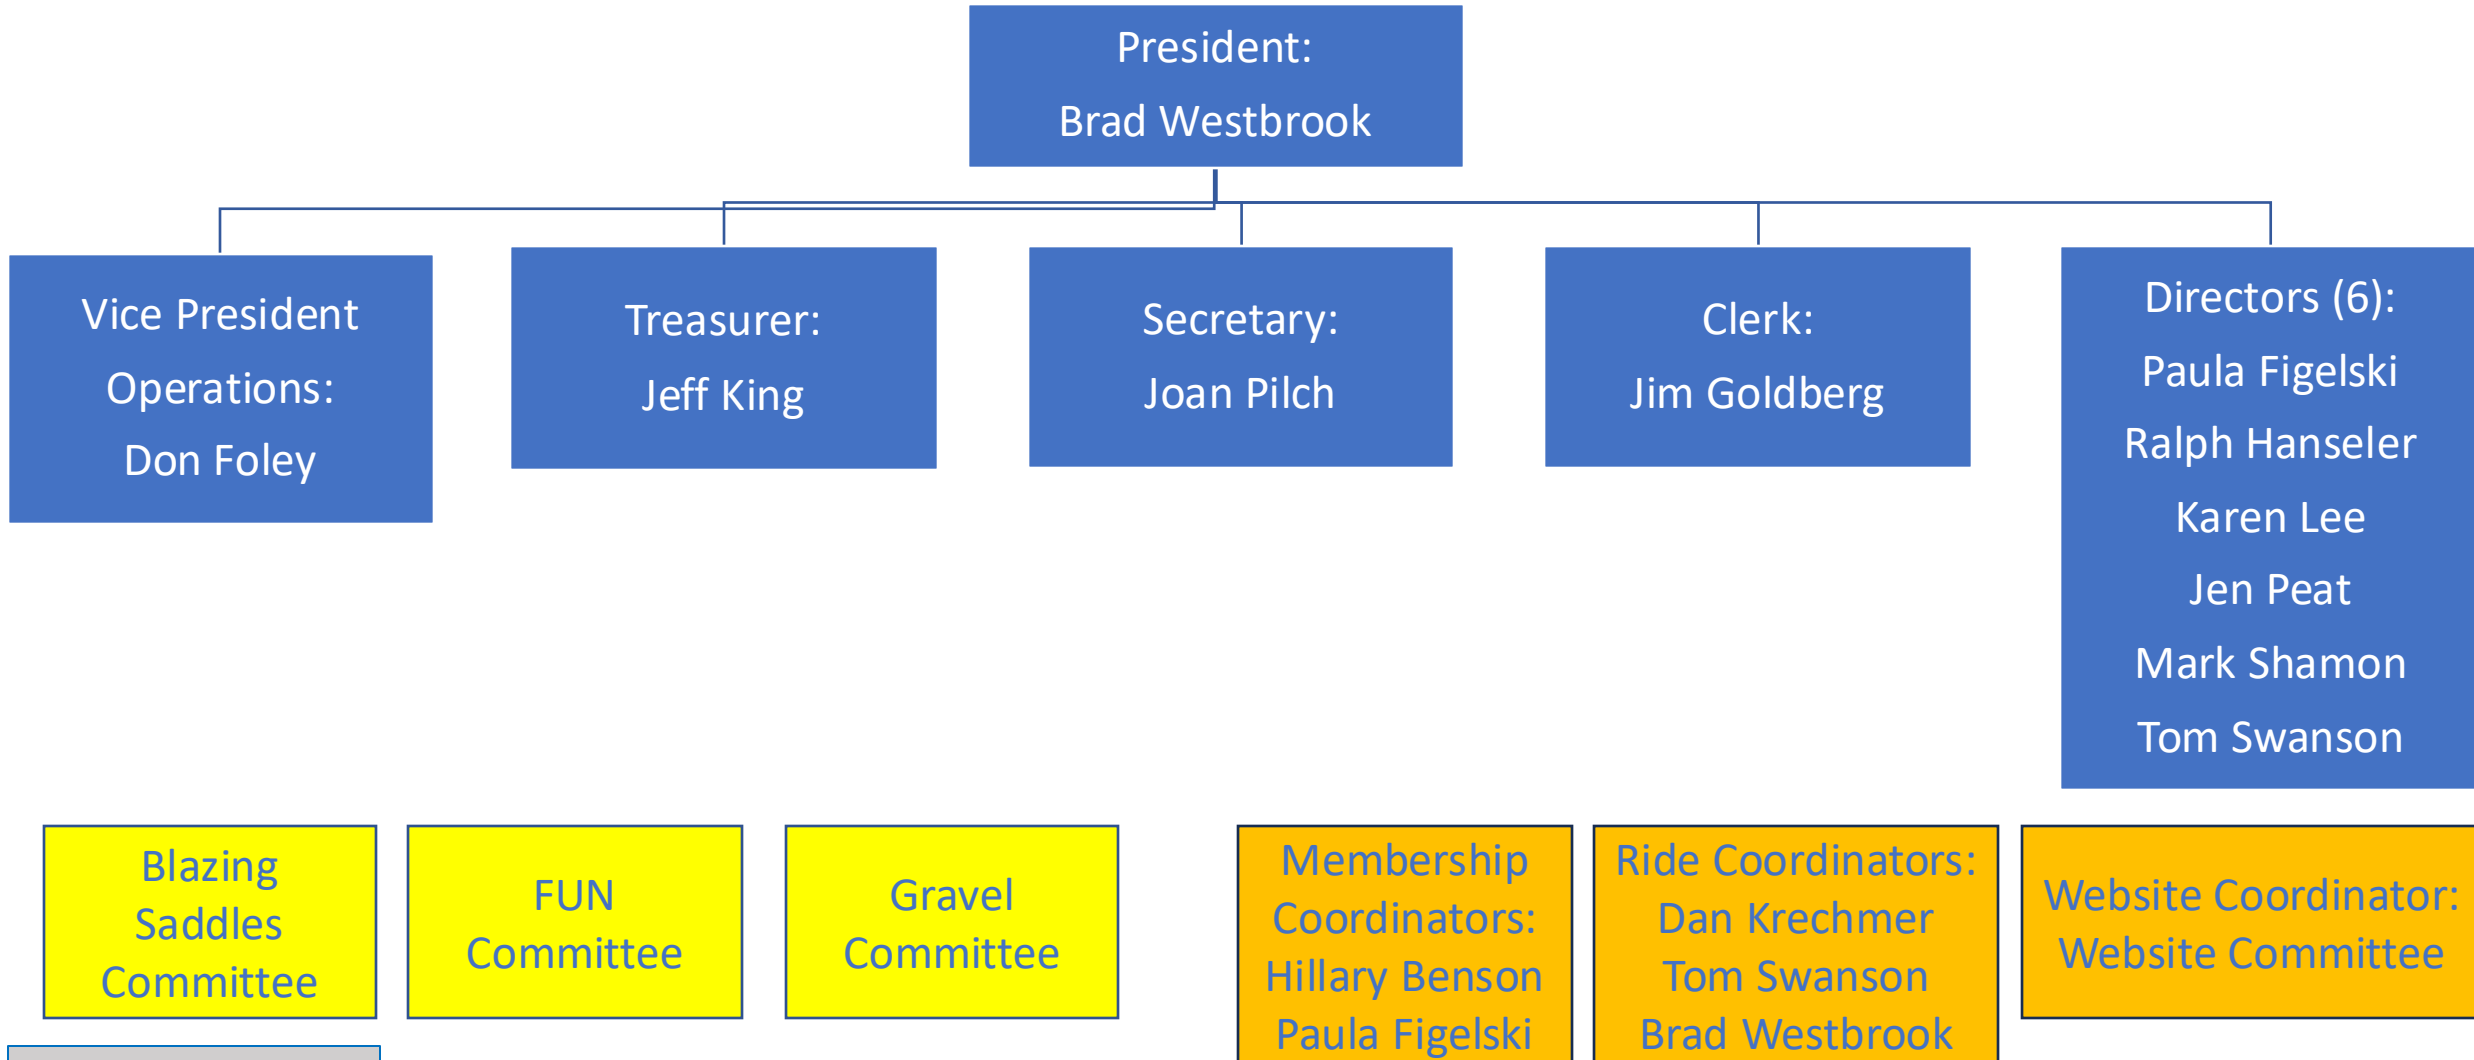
President:
Brad Westbrook

Vice President Operations:
Don Foley

Treasurer:
Jeff King

Secretary:
Joan Pilch

Clerk:
Jim Goldberg

Directors (6):
Paula Figelski
Ralph Hanseler
Karen Lee
Jen Peat
Mark Shamon
Tom Swanson

Blazing Saddles Committee

FUN Committee

Gravel Committee

Membership Coordinators:
Hillary Benson
Paula Figelski

Ride Coordinators:
Dan Krechmer
Tom Swanson
Brad Westbrook

Website Coordinator:
Website Committee